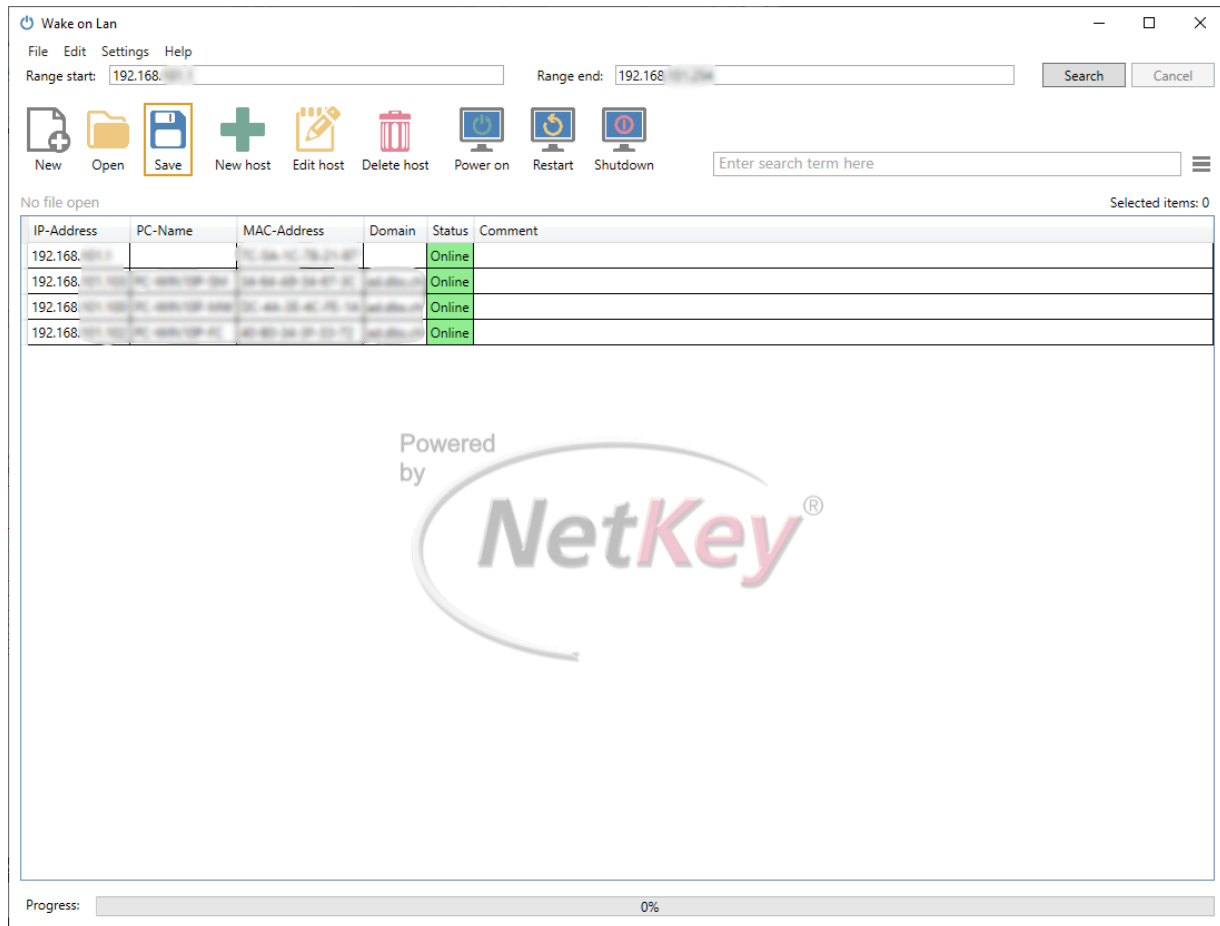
Wake on Lan

File Edit Settings Help

Range start: 192.168.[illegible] Range end: 192.168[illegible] Search Cancel

New Open Save New host Edit host Delete host Power on Restart Shutdown

Enter search term here

No file open

Selected items: 0

| IP-Address | PC-Name | MAC-Address | Domain | Status | Comment |
|---|---|---|---|---|---|
| 192.168.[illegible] | | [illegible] | | Online | |
| 192.168.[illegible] | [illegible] | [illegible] | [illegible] | Online | |
| 192.168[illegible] | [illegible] | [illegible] | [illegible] | Online | |
| 192.168.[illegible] | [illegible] | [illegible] | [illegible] | Online | |

Powered by NetKey®

Progress: 0%